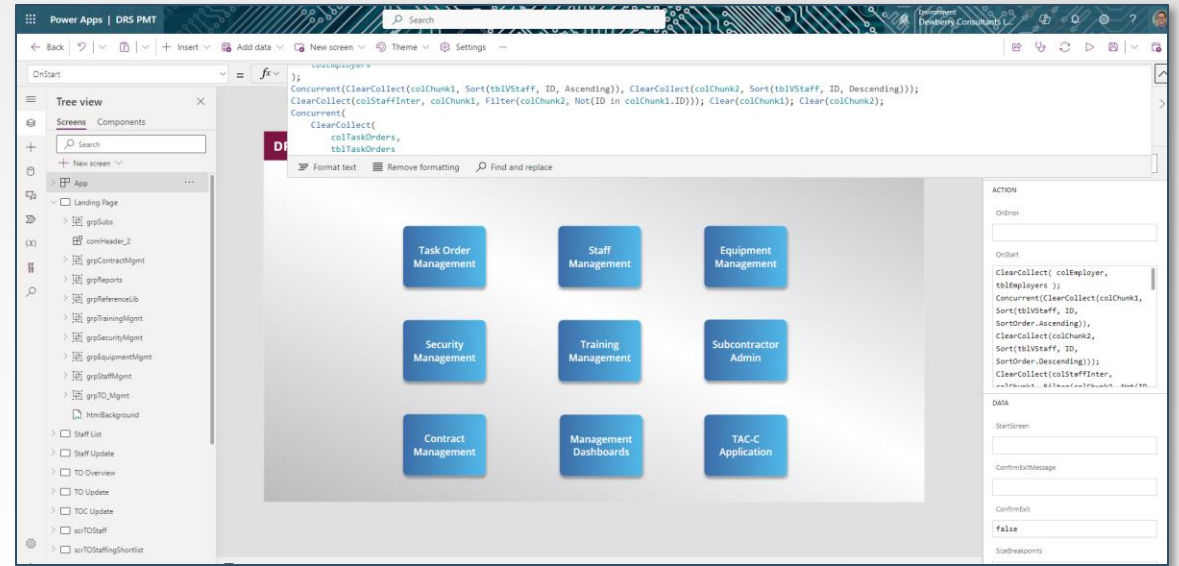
Power Apps | DRS PMT
Search
Environment
Dewberry Consultants L...

← Back | Insert | Add data | New screen | Theme | Settings ...

OnStart
$fx$
tblEmployers
);
Concurrent(ClearCollect(colChunk1, Sort(tblVStaff, ID, Ascending)), ClearCollect(colChunk2, Sort(tblVStaff, ID, Descending)));
ClearCollect(colStaffInter, colChunk1, Filter(colChunk2, Not(ID in colChunk1.ID))); Clear(colChunk1); Clear(colChunk2);
Concurrent(
ClearCollect(
colTaskOrders,
tblTaskOrders

Format text | Remove formatting | Find and replace

Tree view
Screens | Components
Search
+ New screen
App
Landing Page
grpSubs
comHeader_2
grpContractMgmt
grpReports
grpReferenceLib
grpTrainingMgmt
grpSecurityMgmt
grpEquipmentMgmt
grpStaffMgmt
grpTO_Mgmt
htmlBackground
Staff List
Staff Update
TO Overview
TO Update
TOC Update
scrTOStaff
scrTOStaffingShortlist

DR

Task Order Management
Staff Management
Equipment Management
Security Management
Training Management
Subcontractor Admin
Contract Management
Management Dashboards
TAC-C Application

ACTION
OnError
OnStart
ClearCollect( colEmployer, tblEmployers );
Concurrent(ClearCollect(colChunk1, Sort(tblVStaff, ID, SortOrder.Ascending)), ClearCollect(colChunk2, Sort(tblVStaff, ID, SortOrder.Descending)));
ClearCollect(colStaffInter,
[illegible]
DATA
StartScreen
ConfirmExitMessage
ConfirmExit
false
SizeBreakpoints